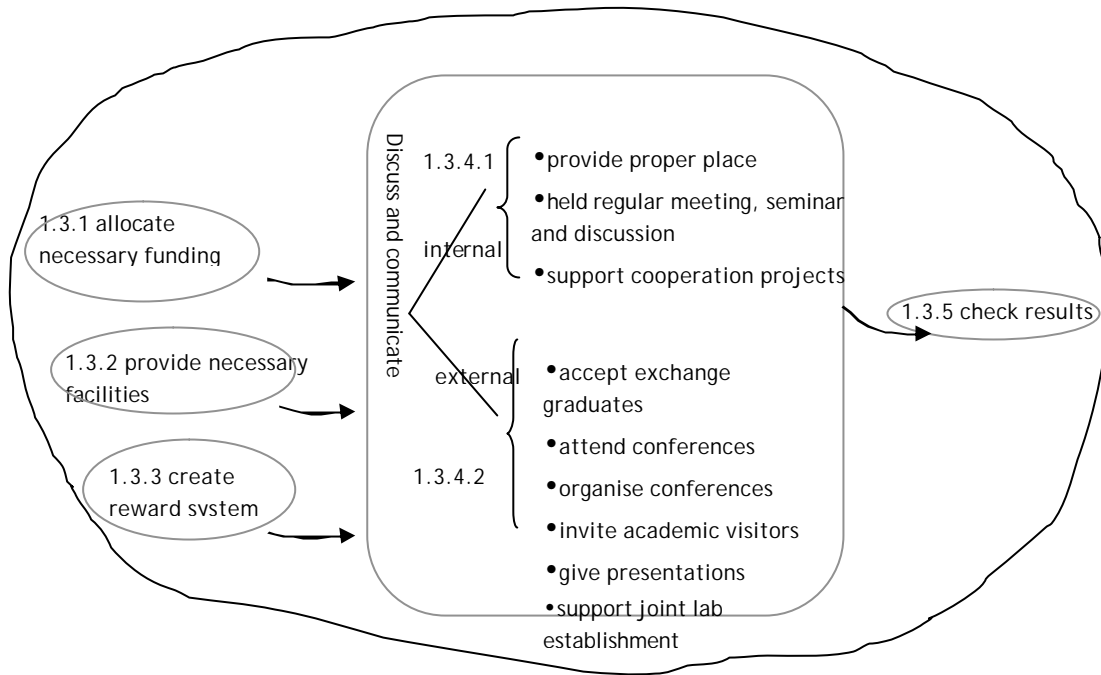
1.3.1 allocate necessary funding

1.3.2 provide necessary facilities

1.3.3 create reward system

Discuss and communicate

1.3.4.1

internal

•provide proper place

•held regular meeting, seminar and discussion

•support cooperation projects

external

1.3.4.2

•accept exchange graduates

•attend conferences

•organise conferences

•invite academic visitors

•give presentations

•support joint lab establishment

1.3.5 check results